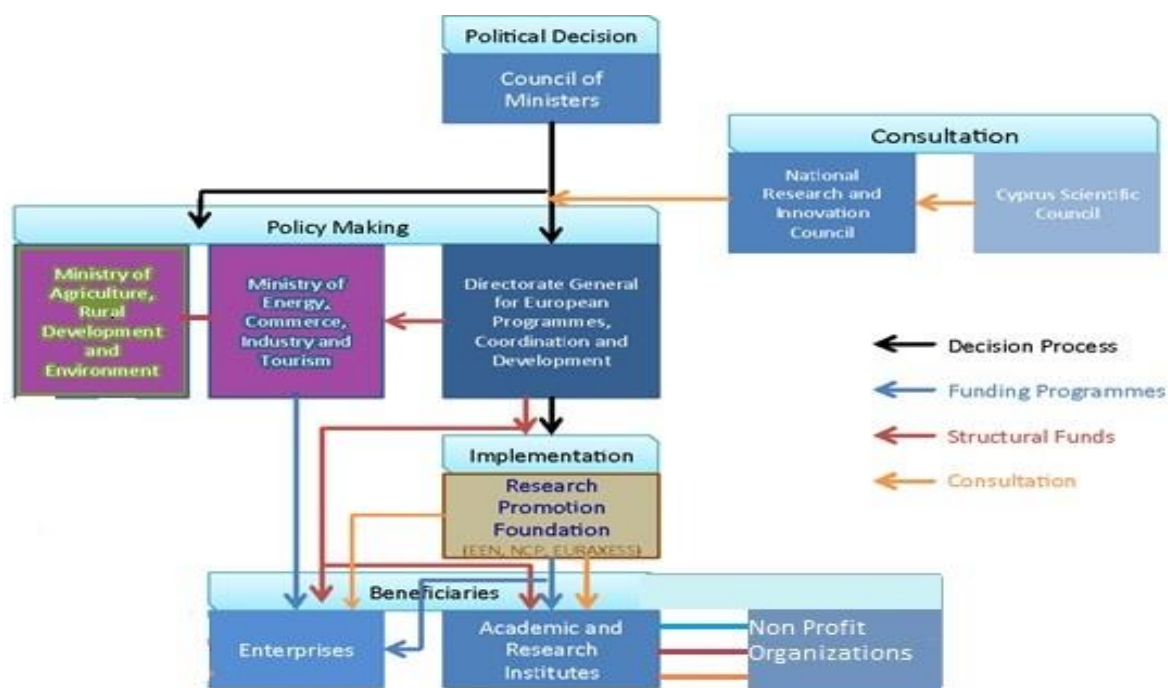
Political Decision

Council of Ministers

Consultation

National Research and Innovation Council

Cyprus Scientific Council

Policy Making

Ministry of Agriculture, Rural Development and Environment

Ministry of Energy, Commerce, Industry and Tourism

Directorate General for European Programmes, Coordination and Development

Decision Process

Funding Programmes

Structural Funds

Consultation

Implementation

Research Promotion Foundation (EEN, NCP, EURAXESS)

Beneficiaries

Enterprises

Academic and Research Institutes

Non Profit Organizations